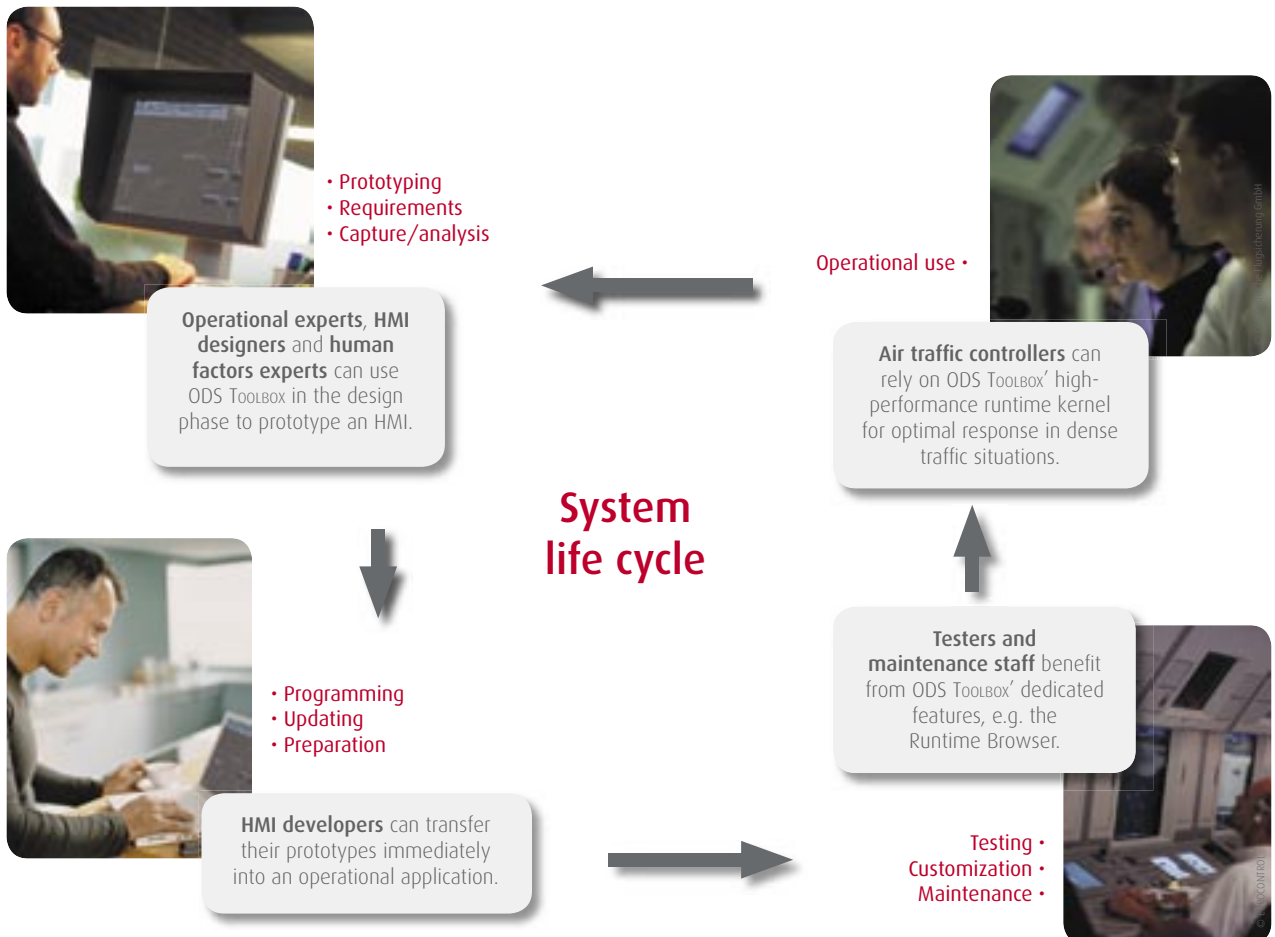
• Prototyping
• Requirements
• Capture/analysis

Operational experts, HMI designers and human factors experts can use ODS Toolbox in the design phase to prototype an HMI.

Operational use •

Air traffic controllers can rely on ODS Toolbox' high-performance runtime kernel for optimal response in dense traffic situations.

System life cycle

• Programming
• Updating
• Preparation

HMI developers can transfer their prototypes immediately into an operational application.

Testers and maintenance staff benefit from ODS Toolbox' dedicated features, e.g. the Runtime Browser.

Testing •
Customization •
Maintenance •

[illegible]sicherung GmbH

© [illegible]CONTROL